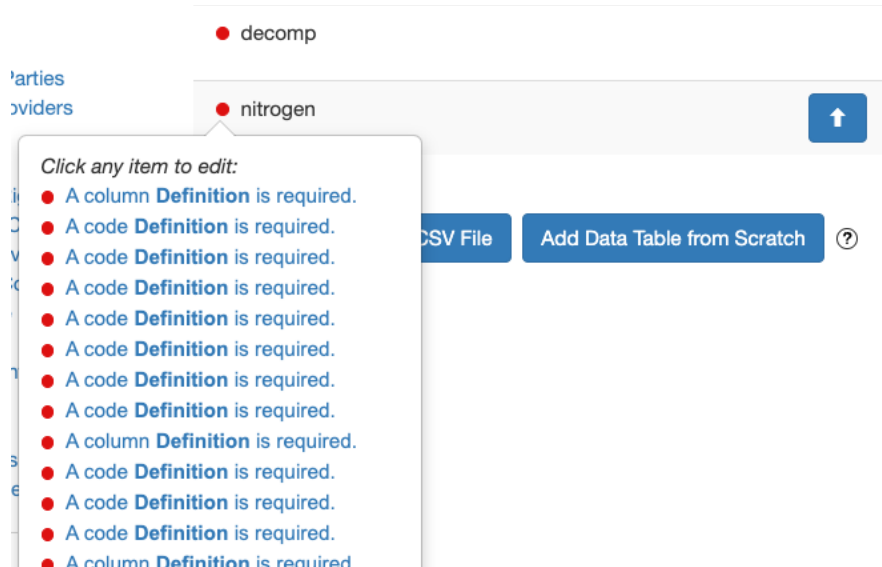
decomp

Parties
oviders

nitrogen

Click any item to edit:
A column **Definition** is required.
A code **Definition** is required.
A code **Definition** is required.
A code **Definition** is required.
A code **Definition** is required.
A code **Definition** is required.
A code **Definition** is required.
A code **Definition** is required.
A column **Definition** is required.
A code **Definition** is required.
A code **Definition** is required.
A code **Definition** is required.
A column **Definition** is required.

CSV File
Add Data Table from Scratch
?